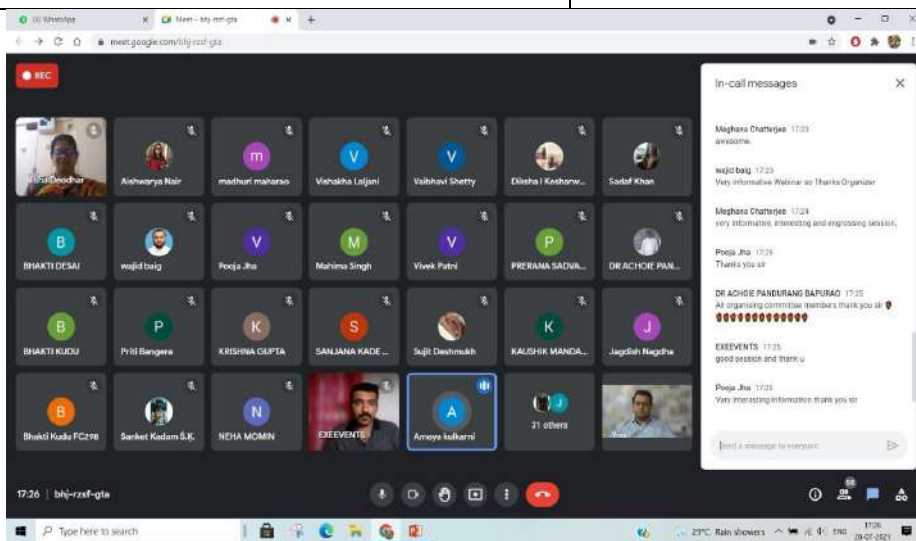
(3) WhatsApp
Meet - bhj-rzsf-gta
meet.google.com/bhj-rzsf-gta

REC

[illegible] Deodhar
Aishwarya Nair
madhuri maharao
Vishakha Laljani
Vaibhavi Shetty
Diksha I Kesharw...
Sadaf Khan
BHAKTI DESAI
wajid baig
Pooja Jha
Mahima Singh
Vivek Patni
PRERANA SADVA...
DR ACHOIE PAN...
BHAKTI KUDU
Priti Bangera
KRISHNA GUPTA
SANJANA KADE...
Sujit Deshmukh
KAUSHIK MANDA...
Jagdish Nagdha
Bhakti Kudu FC298
Sanket Kadam S.K.
NEHA MOMIN
EXEEVENTS
Ameya kulkarni
21 others

In-call messages

Meghana Chatterjee 17:23
awesome.

wajid baig 17:23
Very informative Webinar sir Thanks Organizer

Meghana Chatterjee 17:24
very informative, interesting and engrossing session.

Pooja Jha 17:25
Thanks you sir

DR ACHOIE PANDURANG BAPURAO 17:25
All organising committee members thank you sir

EXEEVENTS 17:25
good session and thank u

Pooja Jha 17:25
Very interesting information thank you sir

Send a message to everyone

17:26 | bhj-rzsf-gta

Type here to search
29°C Rain showers ENG 17:26 28-07-2021